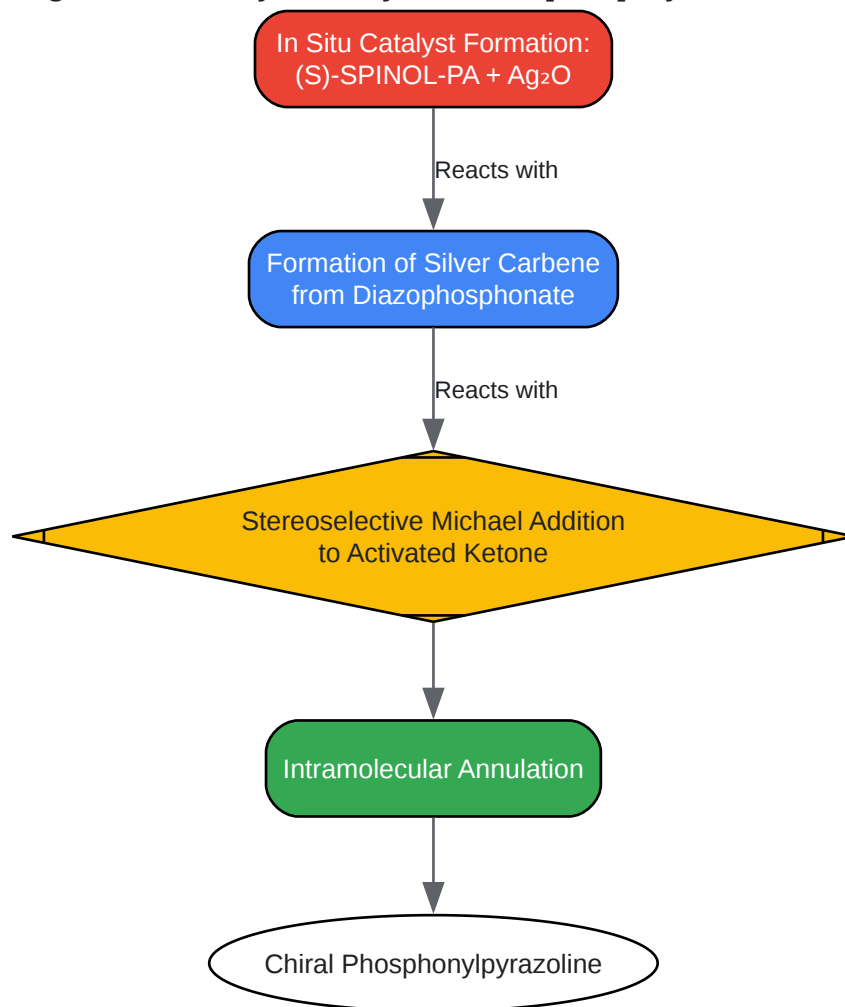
In Situ Catalyst Formation: (S)-SPINOL-PA + $Ag_2O$

Reacts with

Formation of Silver Carbene from Diazophosphonate

Reacts with

Stereoselective Michael Addition to Activated Ketone

Intramolecular Annulation

Chiral Phosphonylpyrazoline